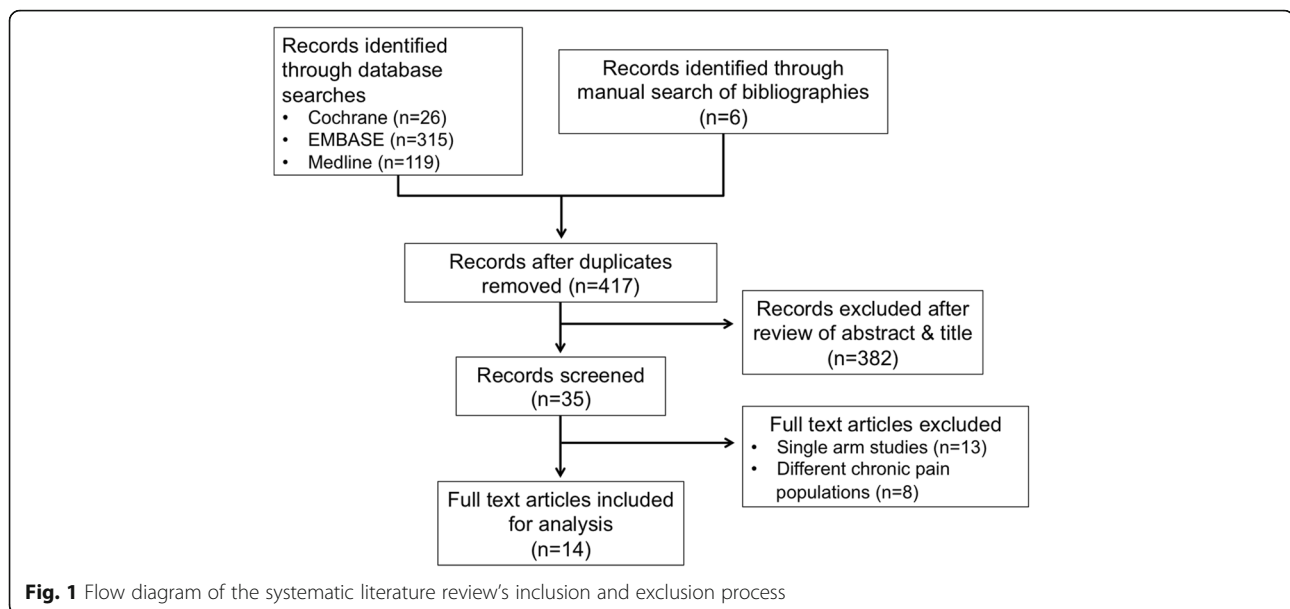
Records identified through database searches
• Cochrane (n=26)
• EMBASE (n=315)
• Medline (n=119)

Records identified through manual search of bibliographies (n=6)

Records after duplicates removed (n=417)

Records excluded after review of abstract & title (n=382)

Records screened (n=35)

Full text articles excluded
• Single arm studies (n=13)
• Different chronic pain populations (n=8)

Full text articles included for analysis (n=14)

Fig. 1 Flow diagram of the systematic literature review's inclusion and exclusion process